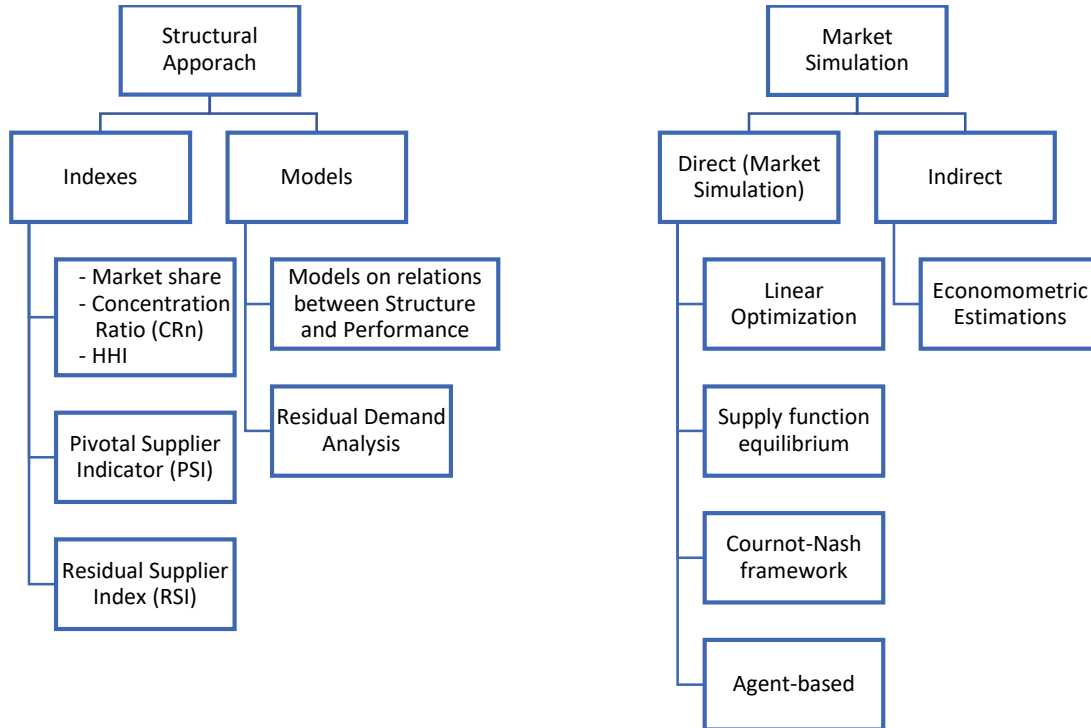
Structural Apporach

Indexes

Models

- Market share
- Concentration Ratio (CRn)
- HHI

Pivotal Supplier Indicator (PSI)

Residual Supplier Index (RSI)

Models on relations between Structure and Performance

Residual Demand Analysis

Market Simulation

Direct (Market Simulation)

Indirect

Linear Optimization

Supply function equilibrium

Cournot-Nash framework

Agent-based

Economometric Estimations